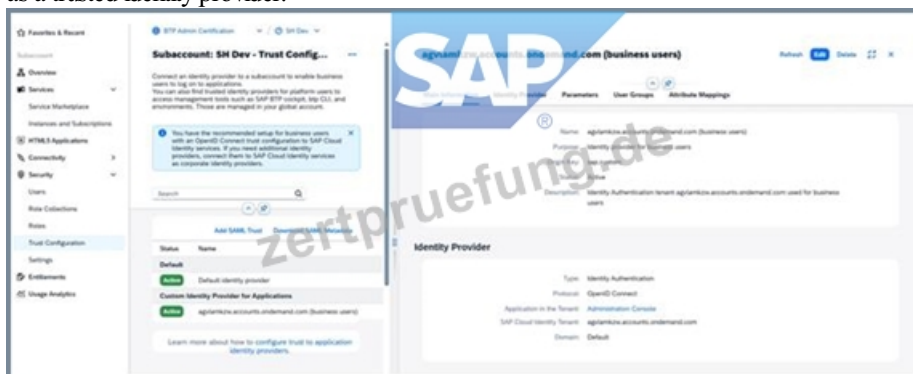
as a trusted identity provider.

Favorites & Recent
Subaccount
Overview
Services
Service Marketplace
Instances and Subscriptions
HTML5 Applications
Connectivity
Security
Users
Role Collections
Roles
Trust Configuration
Settings
Entitlements
Usage Analytics

BTP Admin Certification / SH Dev

Subaccount: SH Dev - Trust Config...

Connect an identity provider to a subaccount to enable business users to log on to applications. You can also find trusted identity providers for platform users to access management tools such as SAP BTP cockpit, btp CLI, and environments. Those are managed in your global account.

You have the recommended setup for business users with an OpenID Connect trust configuration to SAP Cloud Identity services. If you need additional identity providers, connect them to SAP Cloud Identity services as corporate identity providers.

Search

Add SAML Trust Download SAML Metadata

Status Name
Default
Active Default identity provider
Custom Identity Provider for Applications
Active agiamkzw.accounts.ondemand.com (business users)

Learn more about how to configure trust to application identity providers.

agiamkzw.accounts.ondemand.com (business users)

Refresh Edit Delete

Main Information Identity Provider Parameters User Groups Attribute Mappings

Name agiamkzw.accounts.ondemand.com (business users)
Purpose Identity provider for business users
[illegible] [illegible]
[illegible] Active
Description Identity Authentication tenant agiamkzw.accounts.ondemand.com used for business users

Identity Provider

Type Identity Authentication
Protocol OpenID Connect
Application in the Tenant Administration Console
SAP Cloud Identity Tenant agiamkzw.accounts.ondemand.com
Domain Default

SAP
zertpruefung.de